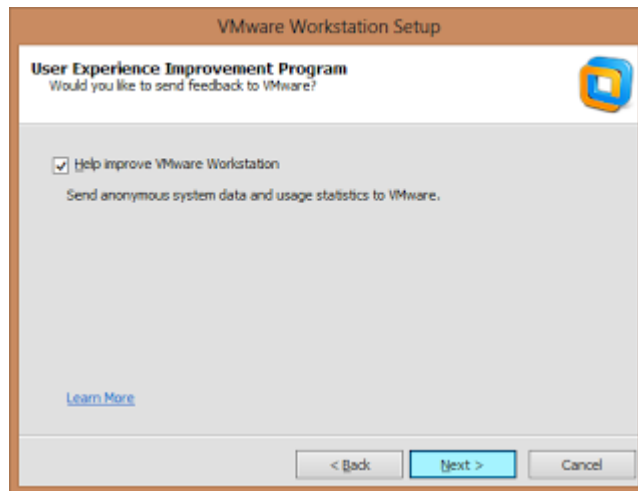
VMware Workstation Setup

User Experience Improvement Program
Would you like to send feedback to VMware?

Help improve VMware Workstation

Send anonymous system data and usage statistics to VMware.

Learn More

< Back
Next >
Cancel